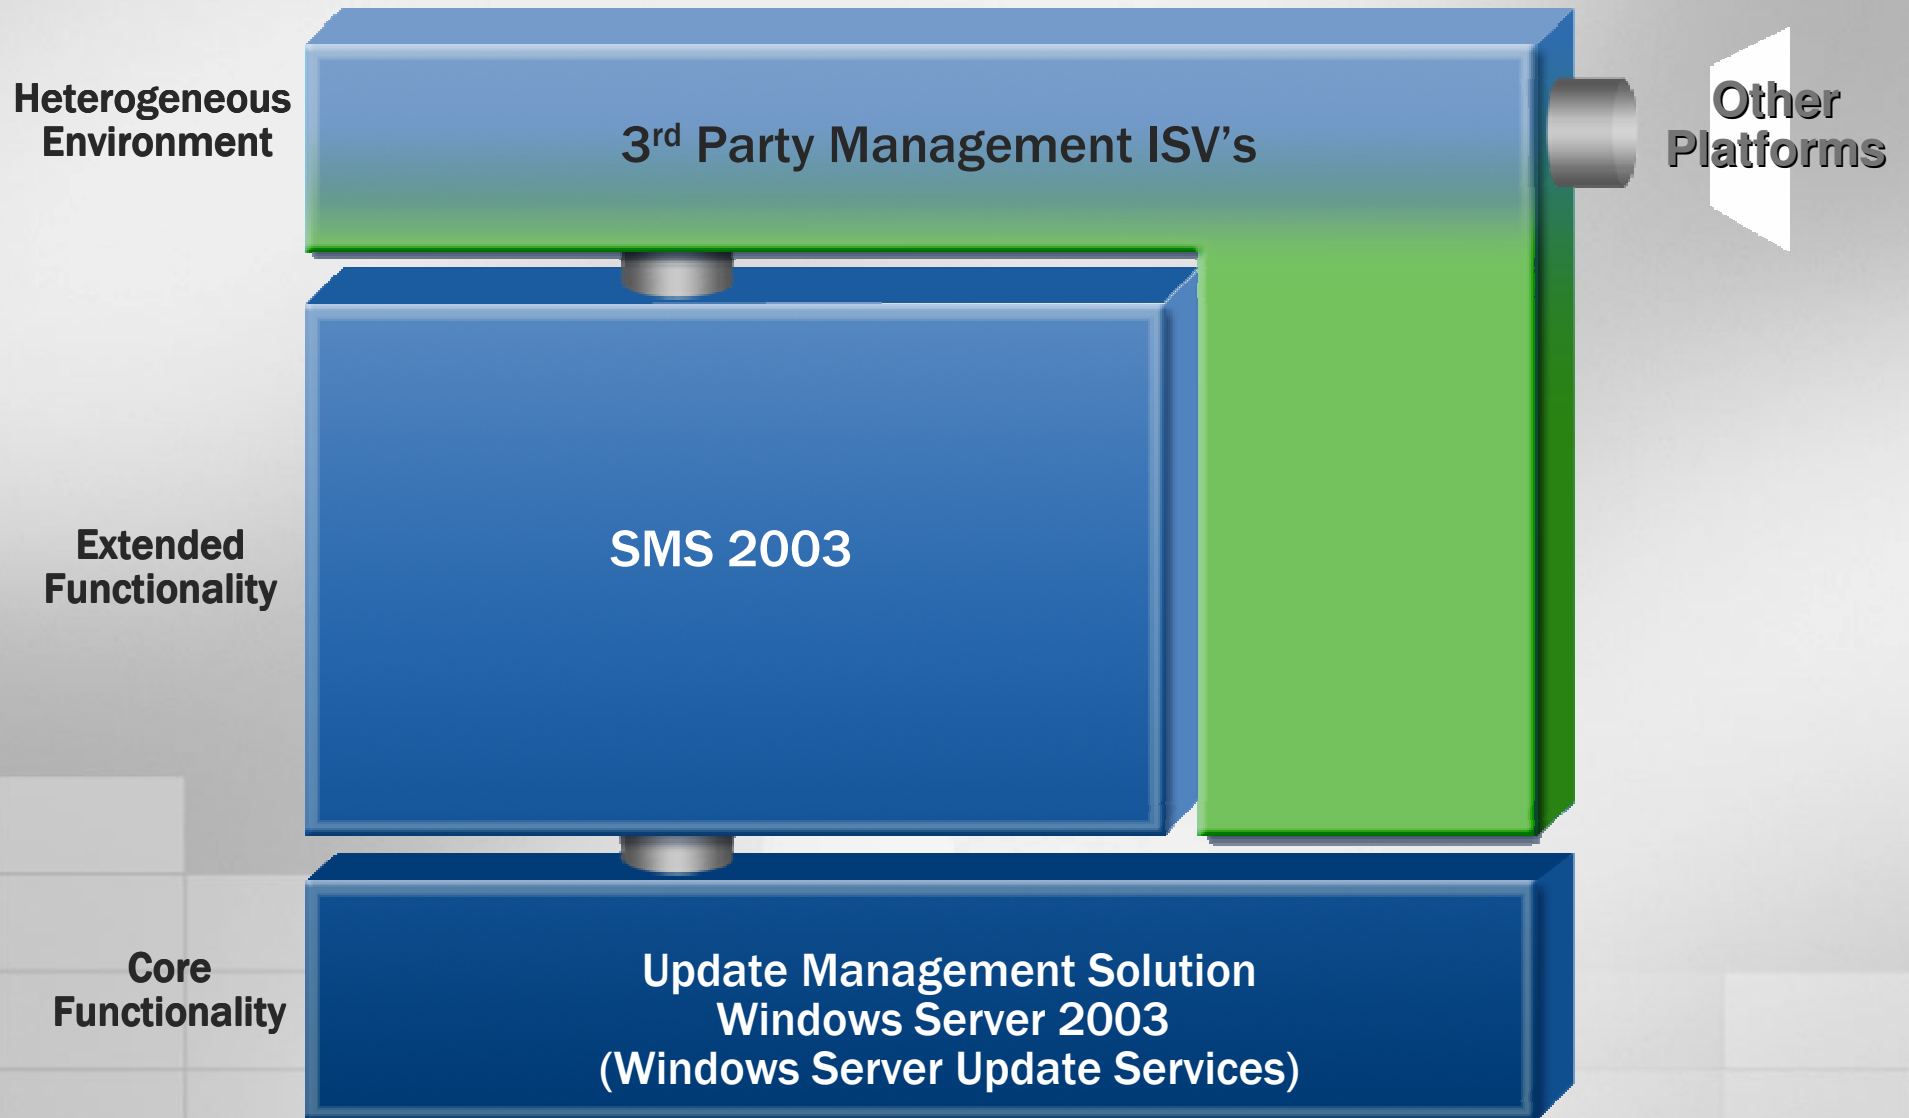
Heterogeneous Environment

3$^{rd}$ Party Management ISV’s

Other Platforms

Extended Functionality

SMS 2003

Core Functionality

Update Management Solution
Windows Server 2003
(Windows Server Update Services)